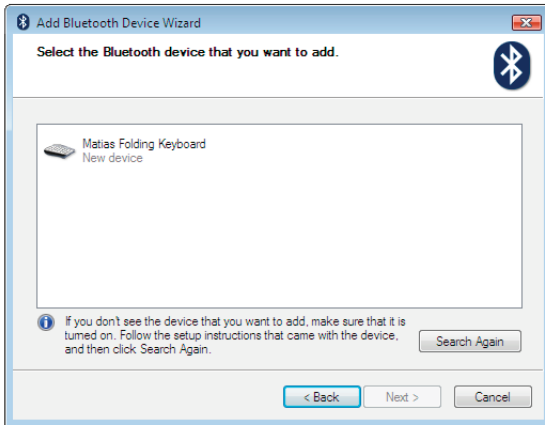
Add Bluetooth Device Wizard

Select the Bluetooth device that you want to add.

Matias Folding Keyboard
New device

If you don't see the device that you want to add, make sure that it is turned on. Follow the setup instructions that came with the device, and then click Search Again.

Search Again

< Back

Next >

Cancel